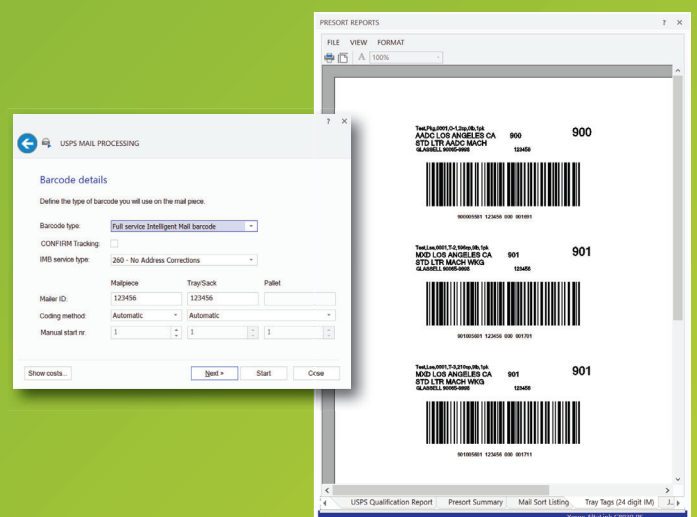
PRESORT REPORTS ? ×
FILE VIEW FORMAT
100%

Test,Pkg,0001,0-1,2sp,0lb,1pk
AADC LOS ANGELES CA 900 900
STD LTR AADC MACH
GLASSELL 90065-9998 123456
900005501 123456 000 001691

Test,Lse,0001,T-2,106sp,9lb,1pk
MXD LOS ANGELES CA 901 901
STD LTR MACH WKG
GLASSELL 90065-9998 123456
901005501 123456 000 001701

Test,Lse,0001,T-3,210sp,9lb,1pk
MXD LOS ANGELES CA 901 901
STD LTR MACH WKG
GLASSELL 90065-9998 123456
901005501 123456 000 001711

USPS Qualification Report | Presort Summary | Mail Sort Listing | Tray Tags (24 digit IM)

? ×
USPS MAIL PROCESSING

Barcode details
Define the type of barcode you will use on the mail piece.

Barcode type: Full service Intelligent Mail barcode
CONFIRM Tracking:
IMB service type: 260 - No Address Corrections

| | Mailpiece | Tray/Sack | Pallet |
|---|---|---|---|
| Mailer ID: | 123456 | 123456 | |
| Coding method: | Automatic | Automatic | |
| Manual start nr.: | 1 | 1 | 1 |

Show costs... Next > Start Close